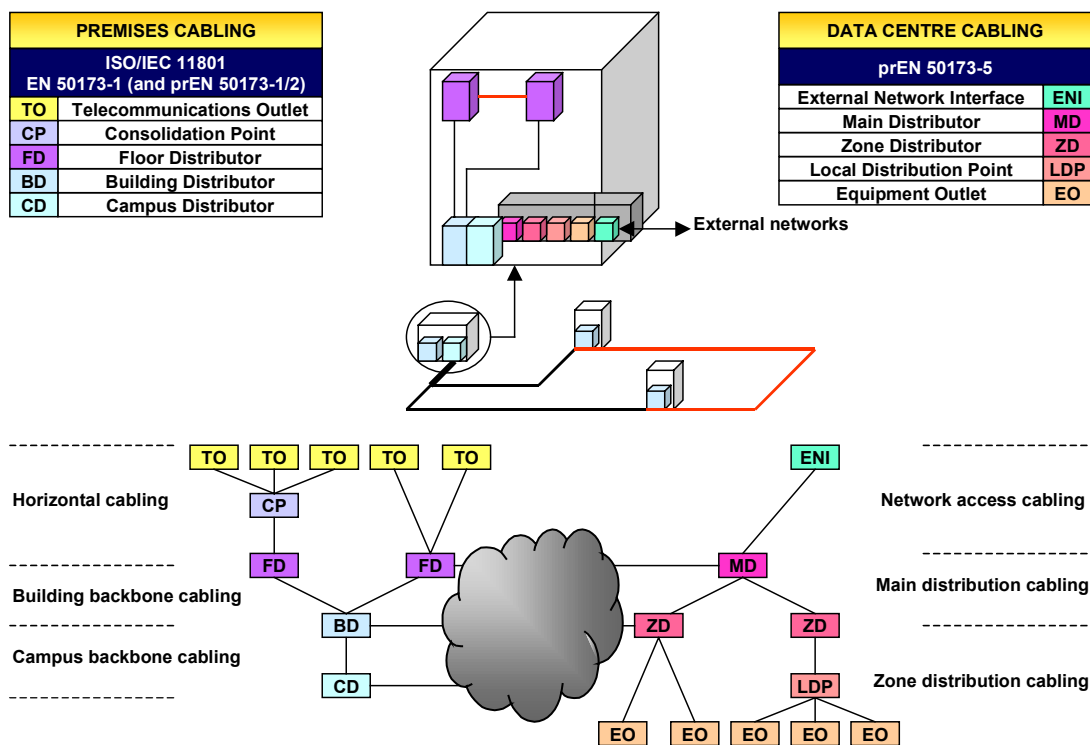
PREMISES CABLING

ISO/IEC 11801
EN 50173-1 (and prEN 50173-1/2)

| | |
|---|---|
| TO | Telecommunications Outlet |
| CP | Consolidation Point |
| FD | Floor Distributor |
| BD | Building Distributor |
| CD | Campus Distributor |

DATA CENTRE CABLING

prEN 50173-5

| | |
|---|---|
| External Network Interface | ENI |
| Main Distributor | MD |
| Zone Distributor | ZD |
| Local Distribution Point | LDP |
| Equipment Outlet | EO |

External networks

TO TO TO TO TO

Horizontal cabling

CP

FD FD

Building backbone cabling

BD

Campus backbone cabling

CD

ENI

Network access cabling

MD

Main distribution cabling

ZD ZD

LDP

Zone distribution cabling

EO EO EO EO EO